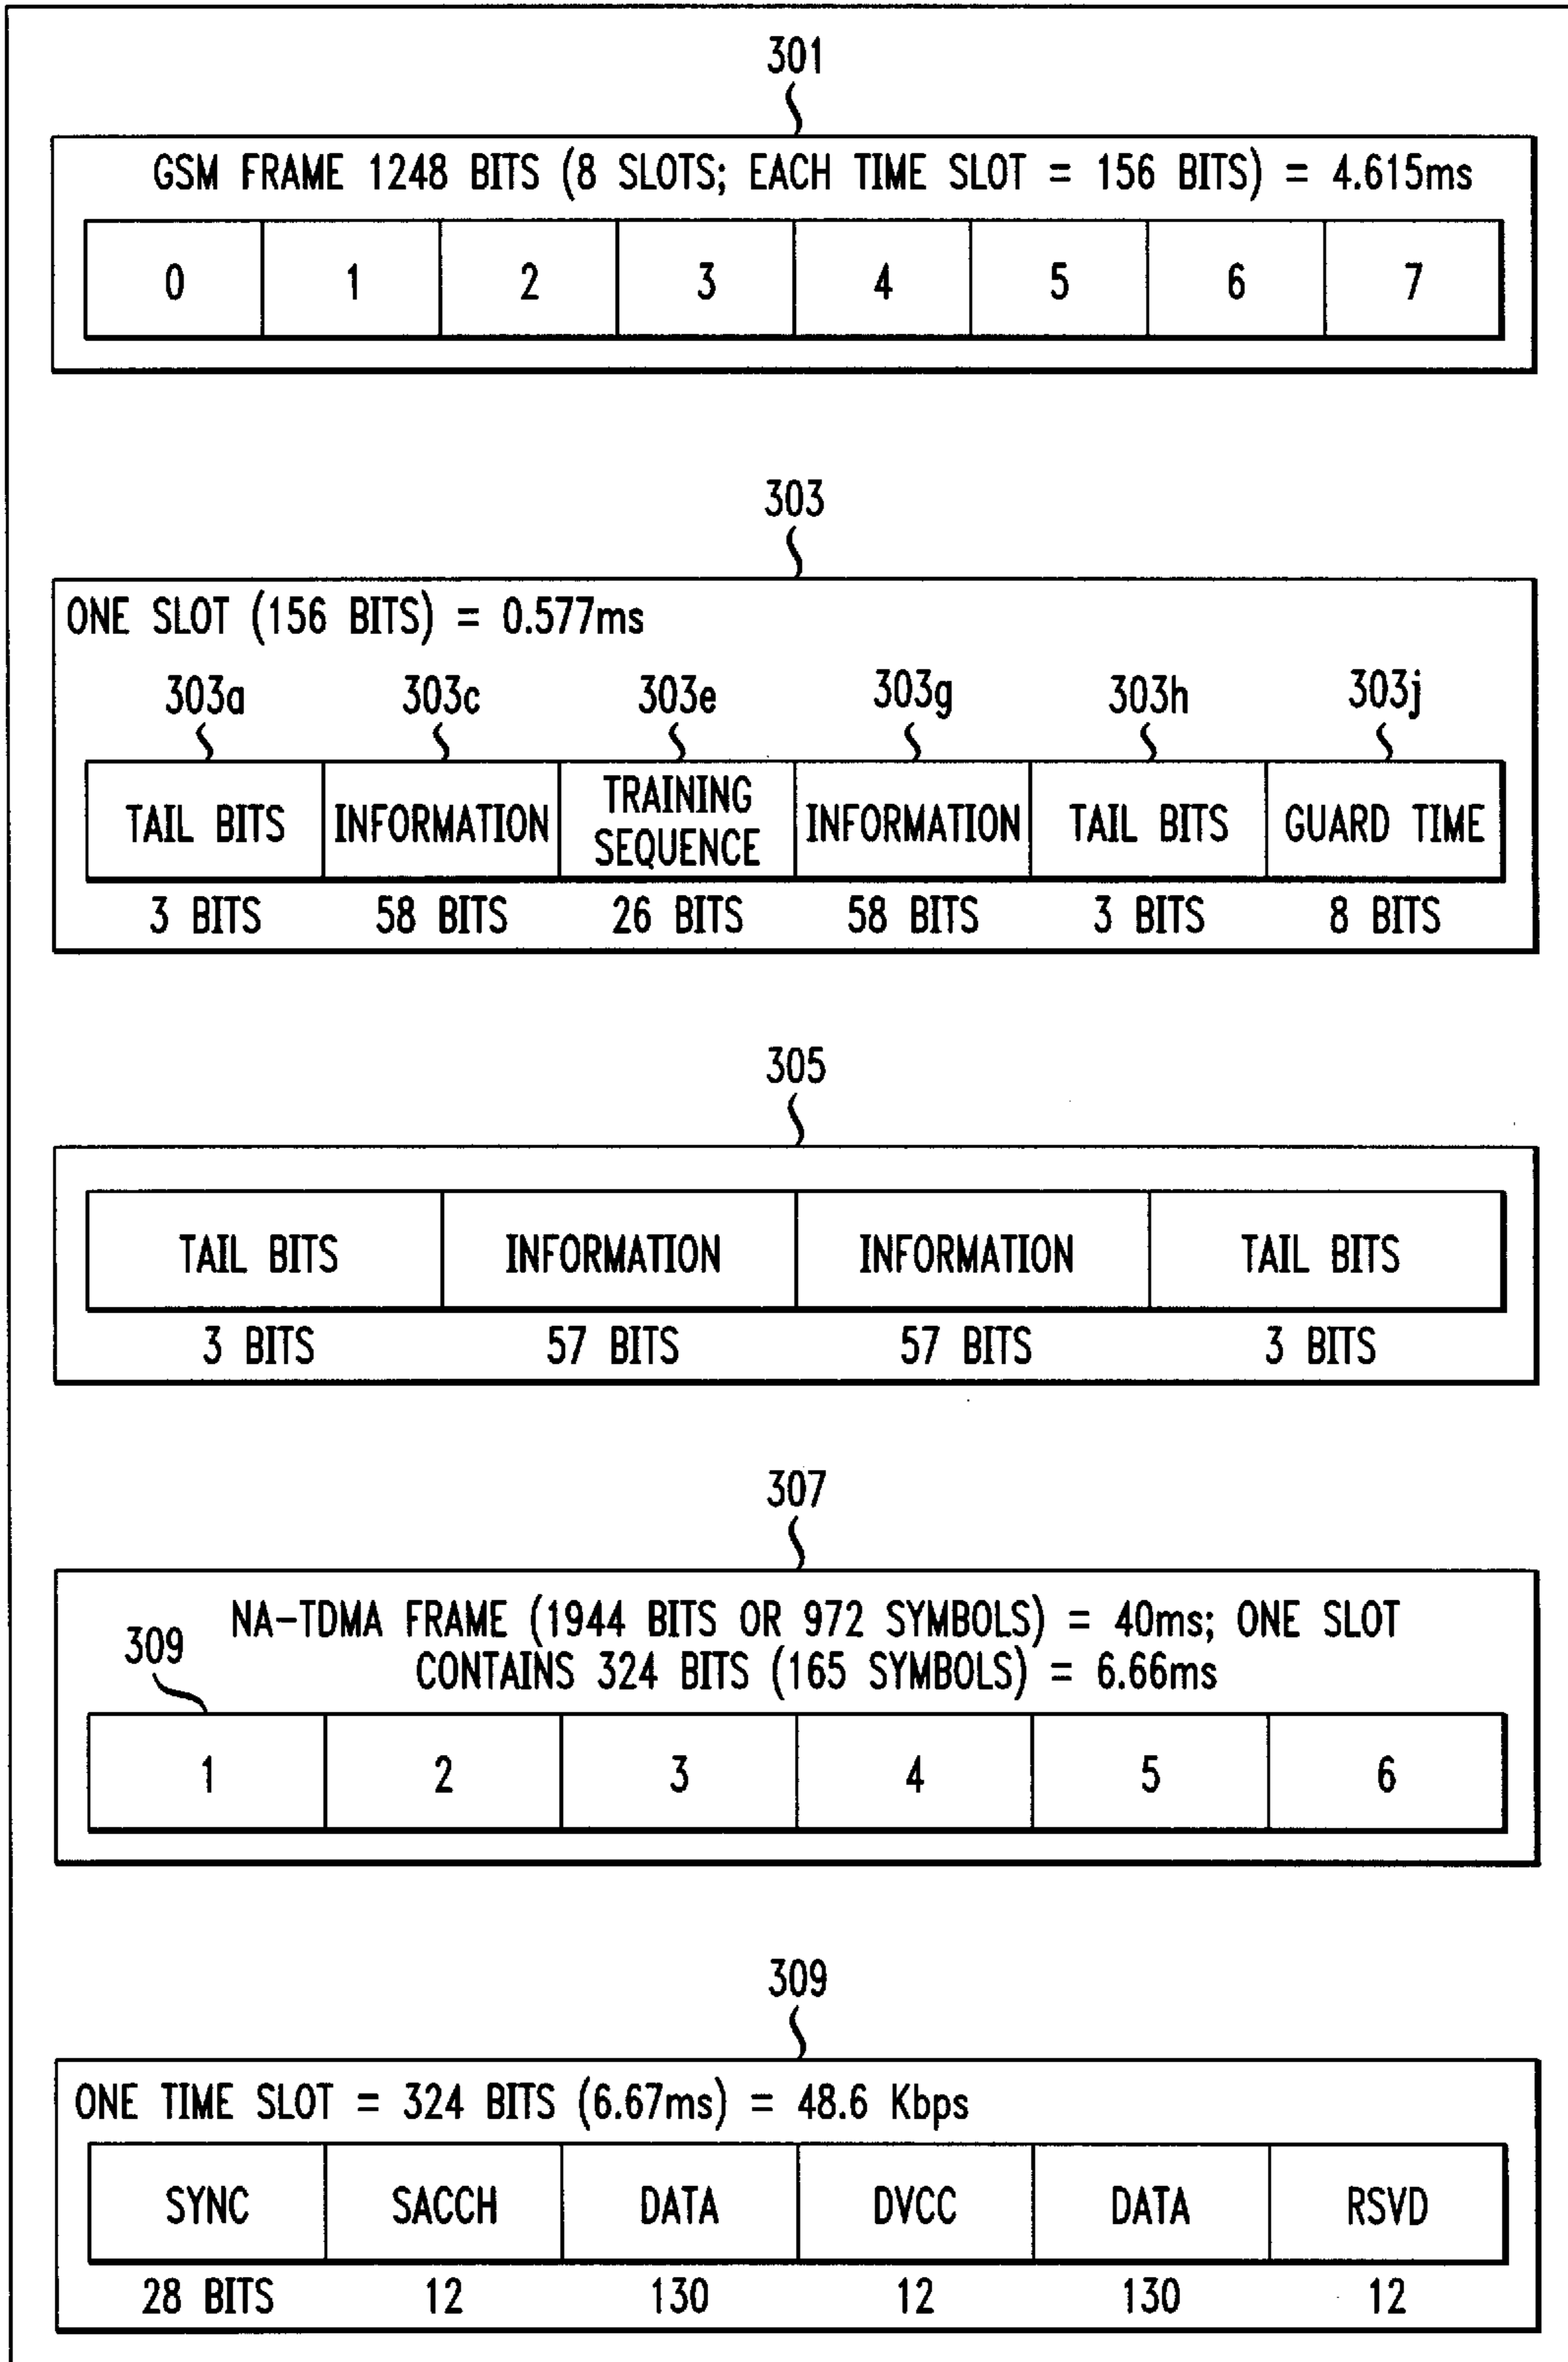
301

GSM FRAME 1248 BITS (8 SLOTS; EACH TIME SLOT = 156 BITS) = 4.615ms

| 0 | 1 | 2 | 3 | 4 | 5 | 6 | 7 |
|---|---|---|---|---|---|---|---|

303

ONE SLOT (156 BITS) = 0.577ms

303a 303c 303e 303g 303h 303j

| TAIL BITS | INFORMATION | TRAINING SEQUENCE | INFORMATION | TAIL BITS | GUARD TIME |
|---|---|---|---|---|---|
| 3 BITS | 58 BITS | 26 BITS | 58 BITS | 3 BITS | 8 BITS |

305

| TAIL BITS | INFORMATION | INFORMATION | TAIL BITS |
|---|---|---|---|
| 3 BITS | 57 BITS | 57 BITS | 3 BITS |

307

NA-TDMA FRAME (1944 BITS OR 972 SYMBOLS) = 40ms; ONE SLOT CONTAINS 324 BITS (165 SYMBOLS) = 6.66ms

309

| 1 | 2 | 3 | 4 | 5 | 6 |
|---|---|---|---|---|---|

309

ONE TIME SLOT = 324 BITS (6.67ms) = 48.6 Kbps

| SYNC | SACCH | DATA | DVCC | DATA | RSVD |
|---|---|---|---|---|---|
| 28 BITS | 12 | 130 | 12 | 130 | 12 |